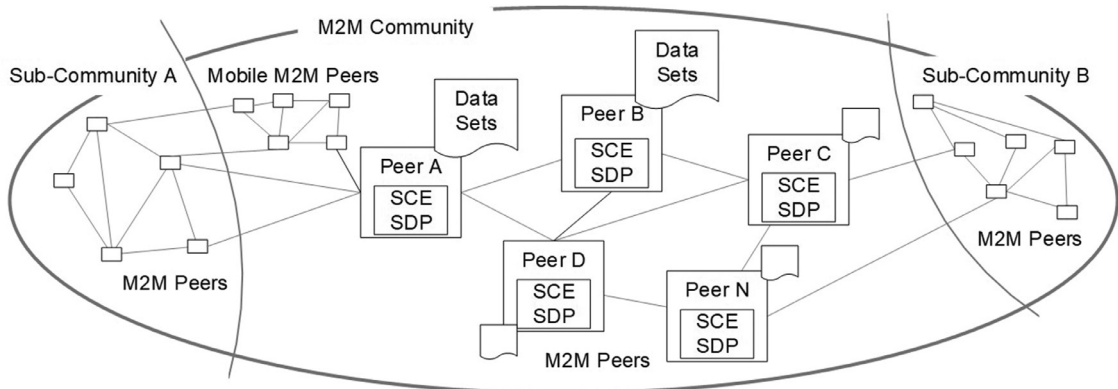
M2M Community

Sub-Community A

Mobile M2M Peers

Data Sets

Data Sets

Sub-Community B

Peer B

SCE SDP

Peer A

SCE SDP

Peer C

SCE SDP

M2M Peers

Peer D

SCE SDP

Peer N

SCE SDP

M2M Peers

M2M Peers